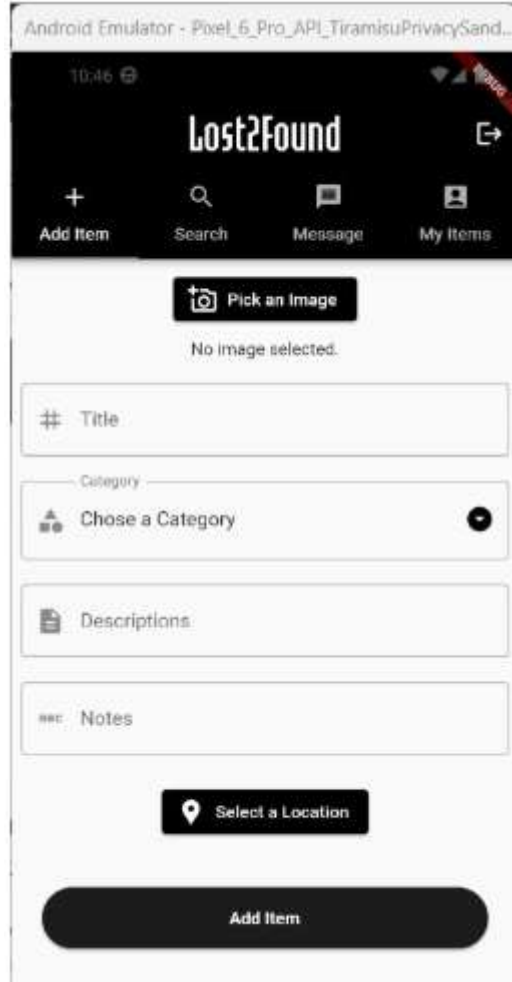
Android Emulator - Pixel_6_Pro_API_TiramisuPrivacySand...

10:46

DEBUG

Lost2Found

Add Item

Search

Message

My Items

Pick an Image

No image selected.

Title

Category

Chose a Category

Descriptions

Notes

Select a Location

Add Item